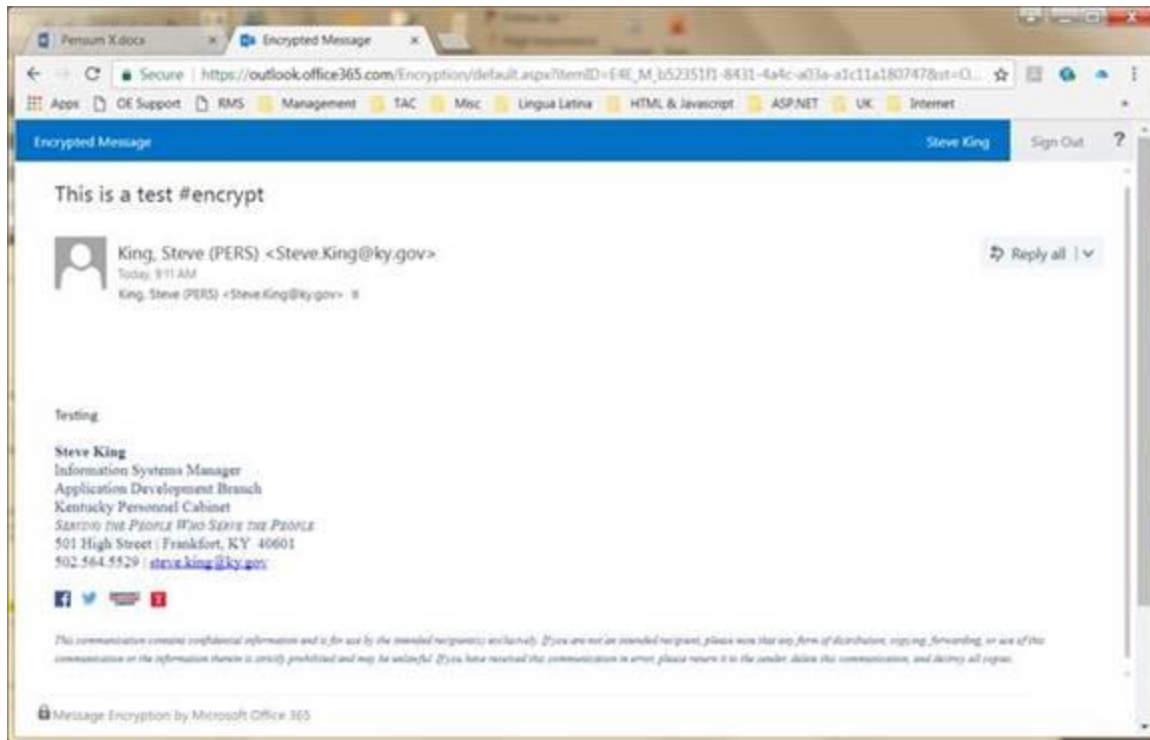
Pensum X.docx ×
Encrypted Message ×

Secure | https://outlook.office365.com/Encryption/default.aspx?itemID=E4E_M_b52351f1-8431-4a4c-a03a-a1c11a180747&st=O...

Apps  OE Support  RMS  Management  TAC  Misc  Lingua Latina  HTML & Javascript  ASP.NET  UK  Internet

Encrypted Message  Steve King  Sign Out  ?

This is a test #encrypt

King, Steve (PERS) <Steve.King@ky.gov>
Today, 9:11 AM
King, Steve (PERS) <Steve.King@ky.gov> ¥

Reply all | ∨

Testing

Steve King
Information Systems Manager
Application Development Branch
Kentucky Personnel Cabinet
SERVING THE PEOPLE WHO SERVE THE PEOPLE
501 High Street | Frankfort, KY 40601
502.564.5529 | steve.king@ky.gov

This communication contains confidential information and is for use by the intended recipient(s) exclusively. If you are not an intended recipient, please note that any form of distribution, copying, forwarding, or use of this communication or the information therein is strictly prohibited and may be unlawful. If you have received this communication in error, please return it to the sender, delete this communication, and destroy all copies.

Message Encryption by Microsoft Office 365